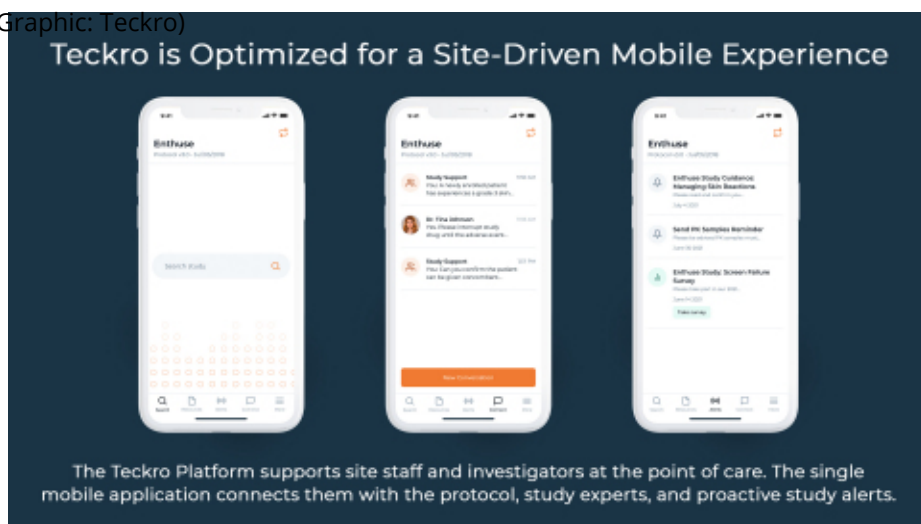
Graphic: Teckro)

Teckro is Optimized for a Site-Driven Mobile Experience

Enthuse

Search study

Enthuse

Study Support

Dr. Tina Johnson

Study Support

New Conversation

Enthuse

Enthuse Study Guidance Managing Skin Reactions

Send PK Samples Reminder

Enthuse Study: Screen Failure Survey

Take survey

The Teckro Platform supports site staff and investigators at the point of care. The single mobile application connects them with the protocol, study experts, and proactive study alerts.